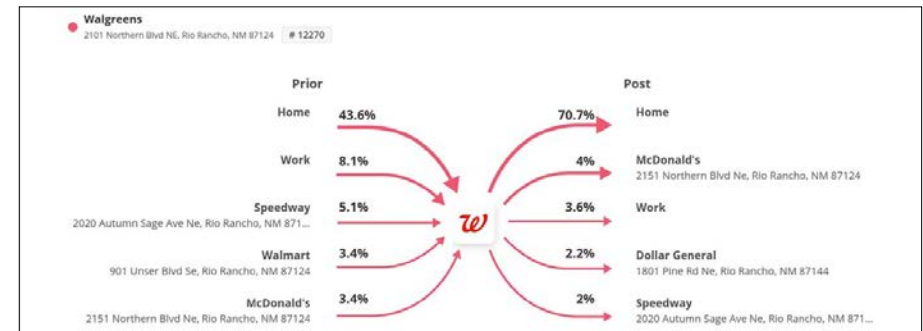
Walgreens
2101 Northern Blvd NE, Rio Rancho, NM 87124 # 12270

Prior

Home 43.6%

Work 8.1%

Speedway 2020 Autumn Sage Ave Ne, Rio Rancho, NM 871... 5.1%

Walmart 901 Unser Blvd Se, Rio Rancho, NM 87124 3.4%

McDonald's 2151 Northern Blvd Ne, Rio Rancho, NM 87124 3.4%

Post

70.7% Home

4% McDonald's 2151 Northern Blvd Ne, Rio Rancho, NM 87124

3.6% Work

2.2% Dollar General 1801 Pine Rd Ne, Rio Rancho, NM 87144

2% Speedway 2020 Autumn Sage Ave Ne, Rio Rancho, NM 87144